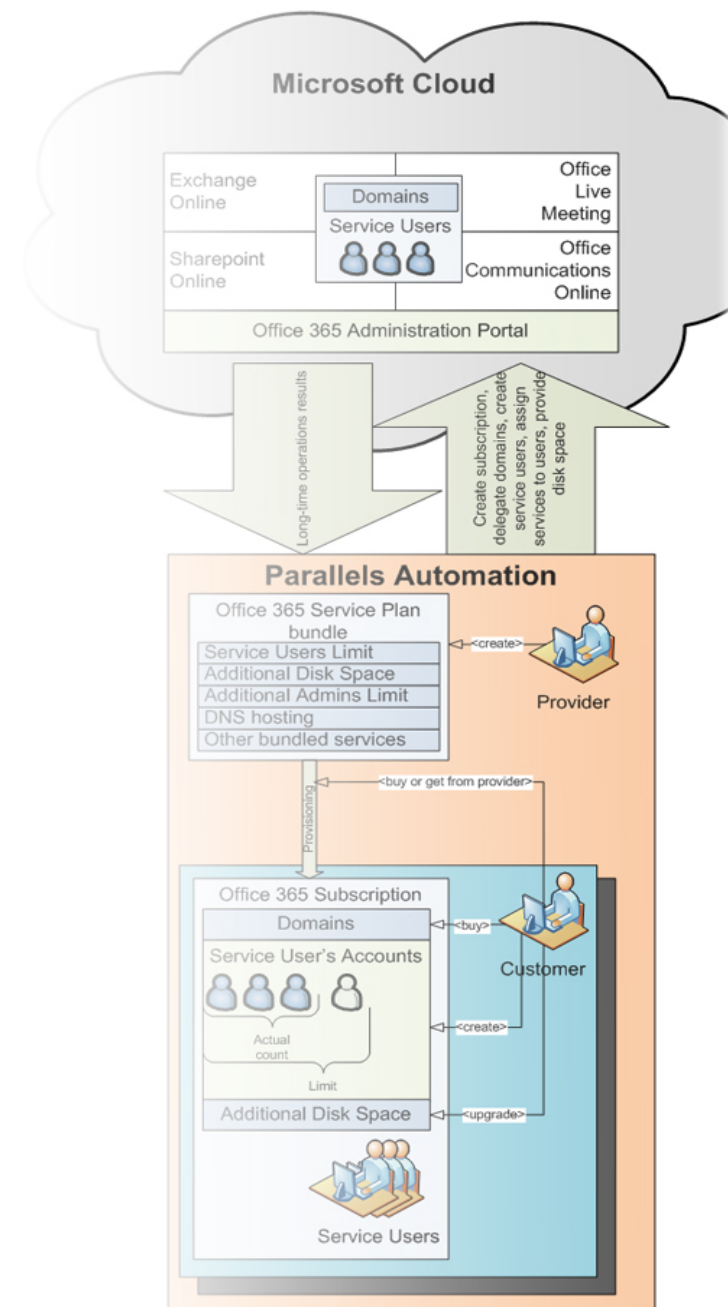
Microsoft Cloud

Exchange Online

Domains

Service Users

Office Live Meeting

Sharepoint Online

Office Communications Online

Office 365 Administration Portal

Long-time operations results

Create subscription, delegate domains, create service users, assign services to users, provide disk space

Parallels Automation

Office 365 Service Plan bundle

Service Users Limit

Additional Disk Space

Additional Admins Limit

DNS hosting

Other bundled services

<create>

Provider

<buy or get from provider>

Provisioning

Office 365 Subscription

Domains

<buy>

Customer

Service User's Accounts

Actual count

Limit

<create>

Additional Disk Space

<upgrade>

Service Users